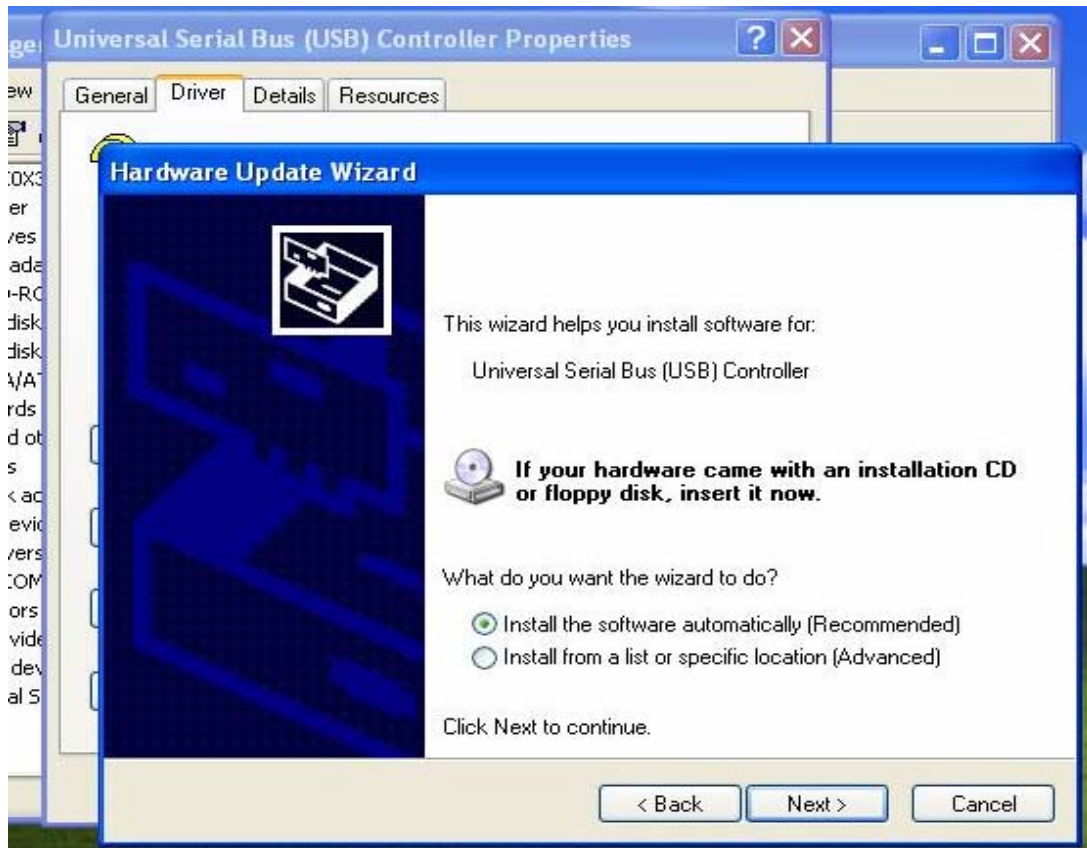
ger

ew

0X3
er
ves
ada
-RC
disk
disk
A/AT
rds
d ot
s
k ac
evic
vers
COM
ors
vide
dev
al S

Universal Serial Bus (USB) Controller Properties

General | Driver | Details | Resources

Hardware Update Wizard

This wizard helps you install software for:

Universal Serial Bus (USB) Controller

If your hardware came with an installation CD or floppy disk, insert it now.

What do you want the wizard to do?

Install the software automatically (Recommended)
Install from a list or specific location (Advanced)

Click Next to continue.

< Back | Next > | Cancel